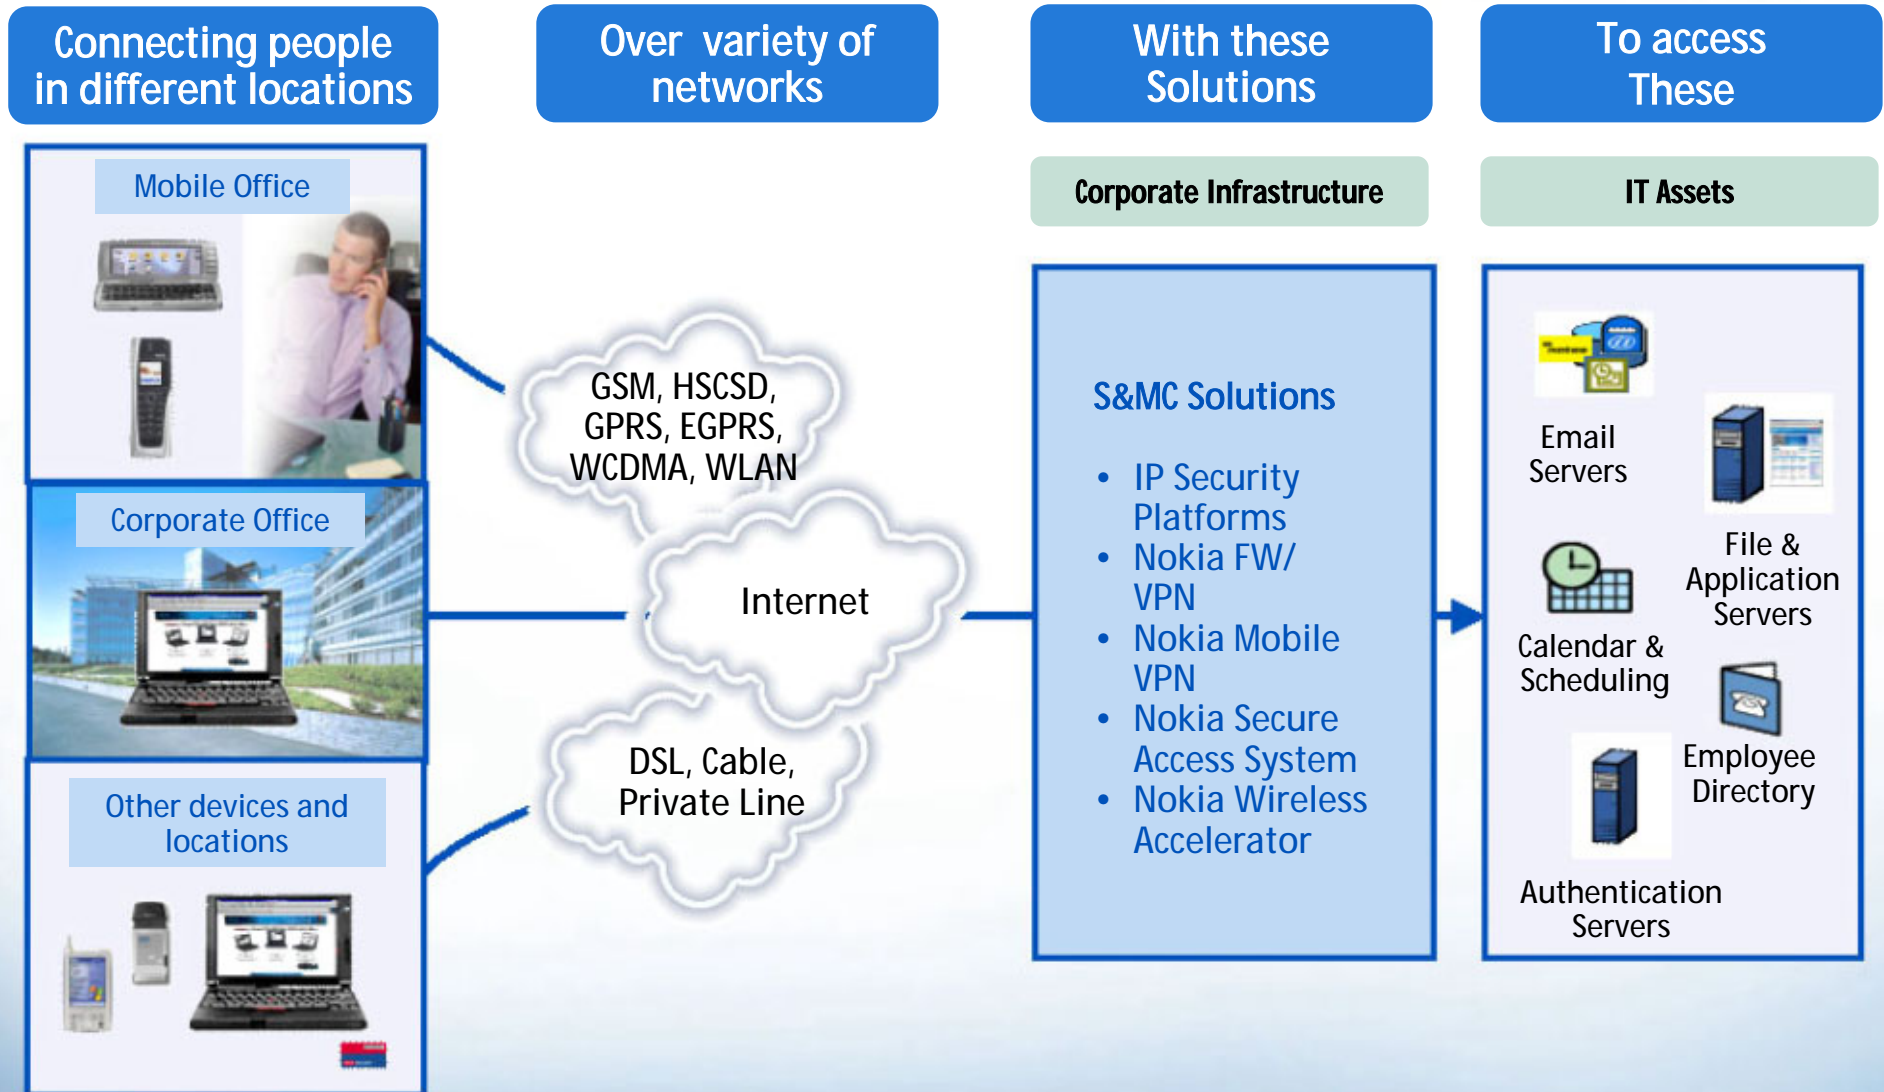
Connecting people in different locations

Over variety of networks

With these Solutions

To access These

Mobile Office

Corporate Office

Other devices and locations

GSM, HSCSD, GPRS, EGPRS, WCDMA, WLAN

Internet

DSL, Cable, Private Line

Corporate Infrastructure

S&MC Solutions

- IP Security Platforms
- Nokia FW/ VPN
- Nokia Mobile VPN
- Nokia Secure Access System
- Nokia Wireless Accelerator

IT Assets

Email Servers

File & Application Servers

Calendar & Scheduling

Employee Directory

Authentication Servers